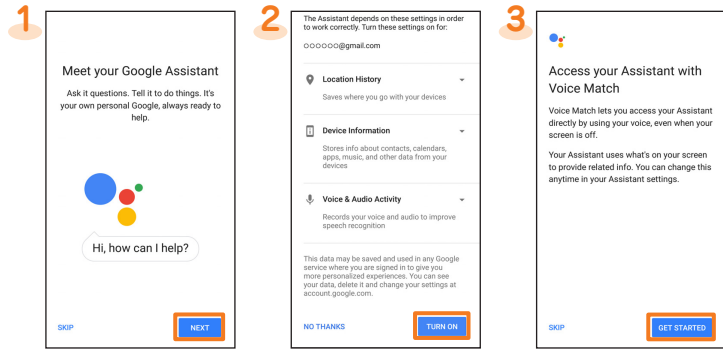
1

Meet your Google Assistant

Ask it questions. Tell it to do things. It's your own personal Google, always ready to help.

Hi, how can I help?

SKIP

NEXT

2

The Assistant depends on these settings in order to work correctly. Turn these settings on for:

○○○○○○@gmail.com

Location History

Saves where you go with your devices

Device Information

Stores info about contacts, calendars, apps, music, and other data from your devices

Voice & Audio Activity

Records your voice and audio to improve speech recognition

This data may be saved and used in any Google service where you are signed in to give you more personalized experiences. You can see your data, delete it and change your settings at account.google.com.

NO THANKS

TURN ON

3

Access your Assistant with Voice Match

Voice Match lets you access your Assistant directly by using your voice, even when your screen is off.

Your Assistant uses what's on your screen to provide related info. You can change this anytime in your Assistant settings.

SKIP

GET STARTED